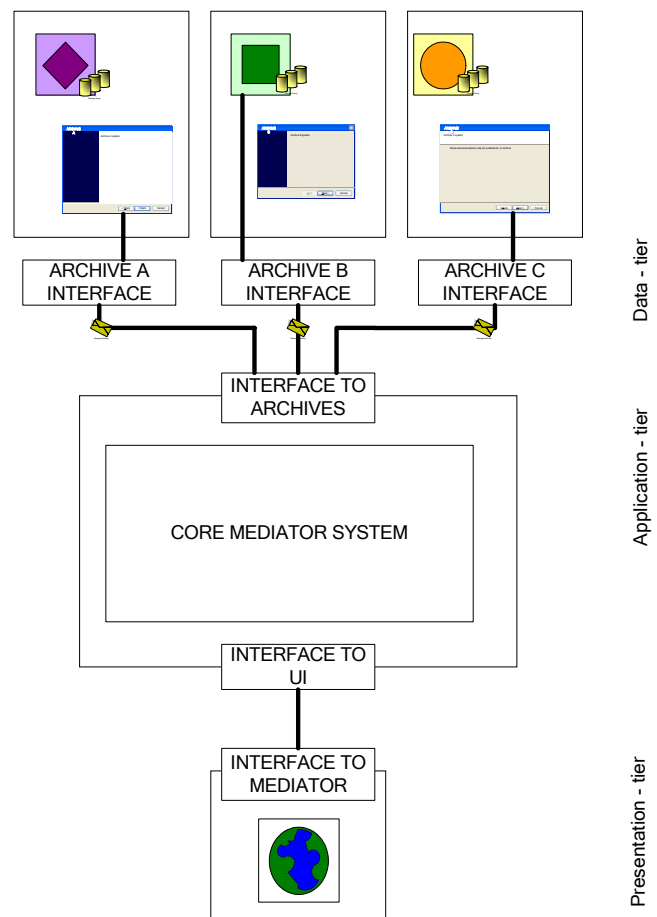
ARCHIVE A INTERFACE

ARCHIVE B INTERFACE

ARCHIVE C INTERFACE

Data - tier

INTERFACE TO ARCHIVES

CORE MEDIATOR SYSTEM

Application - tier

INTERFACE TO UI

INTERFACE TO MEDIATOR

Presentation - tier